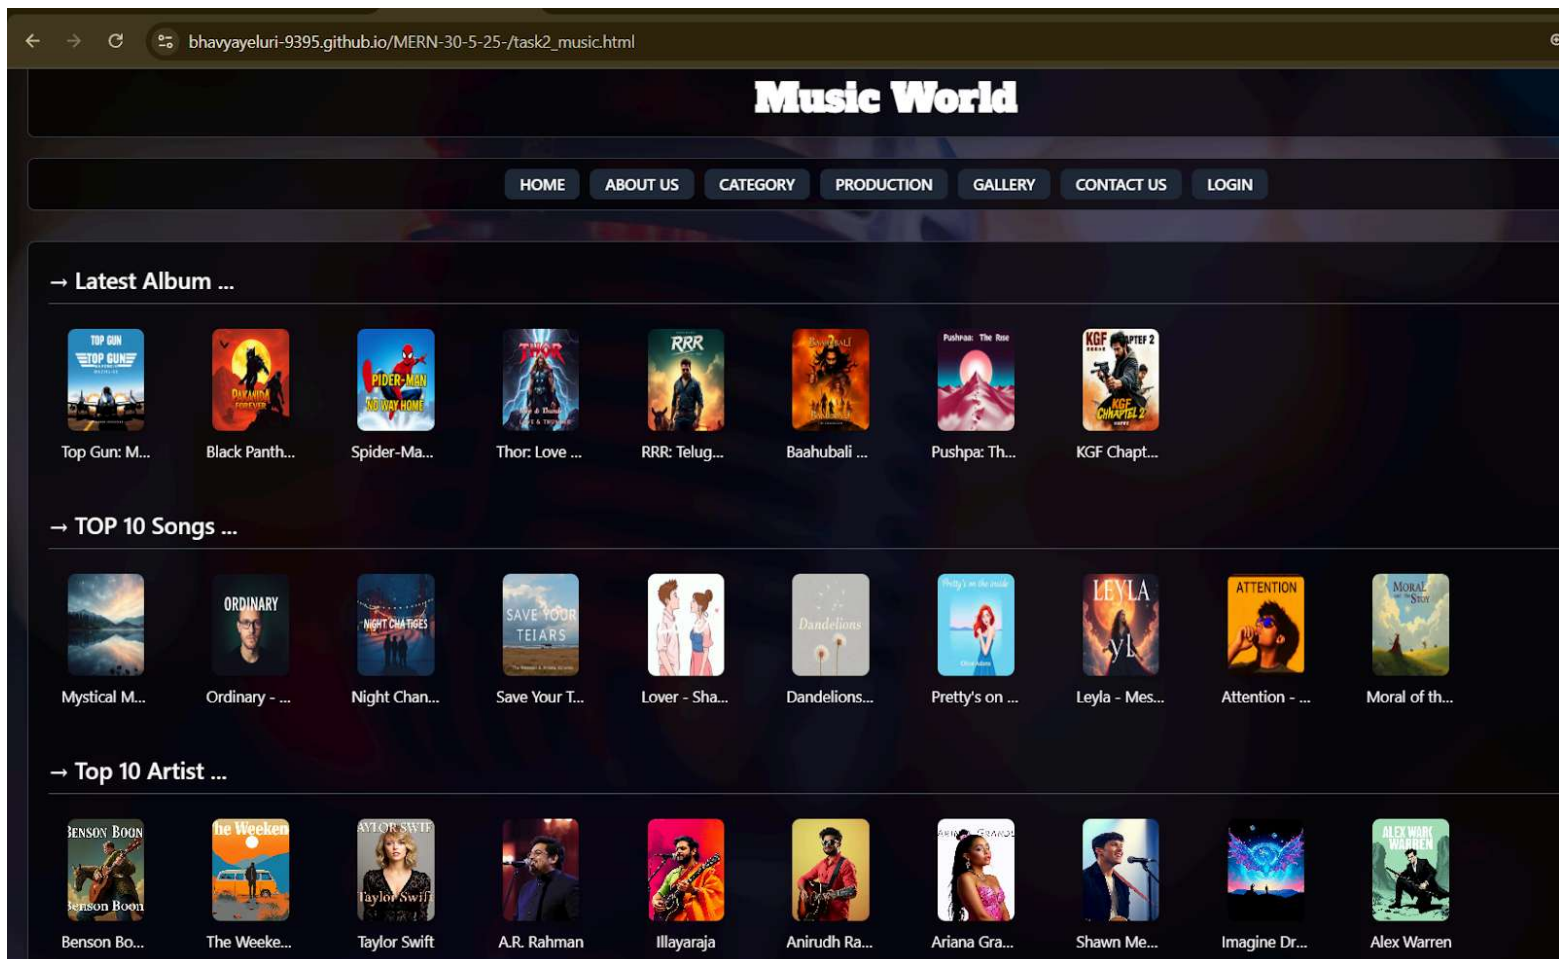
bhavyayeluri-9395.github.io/MERN-30-5-25-/task2_music.html

Music World

HOME ABOUT US CATEGORY PRODUCTION GALLERY CONTACT US LOGIN

→ Latest Album ...

TOP GUN
TOP GUN
Top Gun: M...

WAKANDA FOREVER
Black Panth...

SPIDER-MAN NO WAY HOME
Spider-Ma...

THOR
Thor: Love ...

RRR
RRR: Telug...

BAAHUBALI
Baahubali ...

Pushpa: The Rise
Pushpa: Th...

KGF CHAPTER 2
KGF Chapt...

→ TOP 10 Songs ...

Mystical M...

ORDINARY
Ordinary - ...

NIGHT CHANGES
Night Chan...

SAVE YOUR TEARS
Save Your T...

Lover - Sha...

Dandelions
Dandelions...

Pretty's on the inside
Pretty's on ...

LEYLA
Leyla - Mes...

ATTENTION
Attention - ...

MORAL of the STORY
Moral of th...

→ Top 10 Artist ...

BENSON BOON
Benson Boon
Benson Bo...

The Weeknd
The Weeke...

TAYLOR SWIFT
Taylor Swift
Taylor Swift

A.R. Rahman

Illayaraja

Anirudh Ra...

ARIANA GRANDE
Ariana Gra...

Shawn Me...

Imagine Dr...

ALEX WARREN
Alex Warren